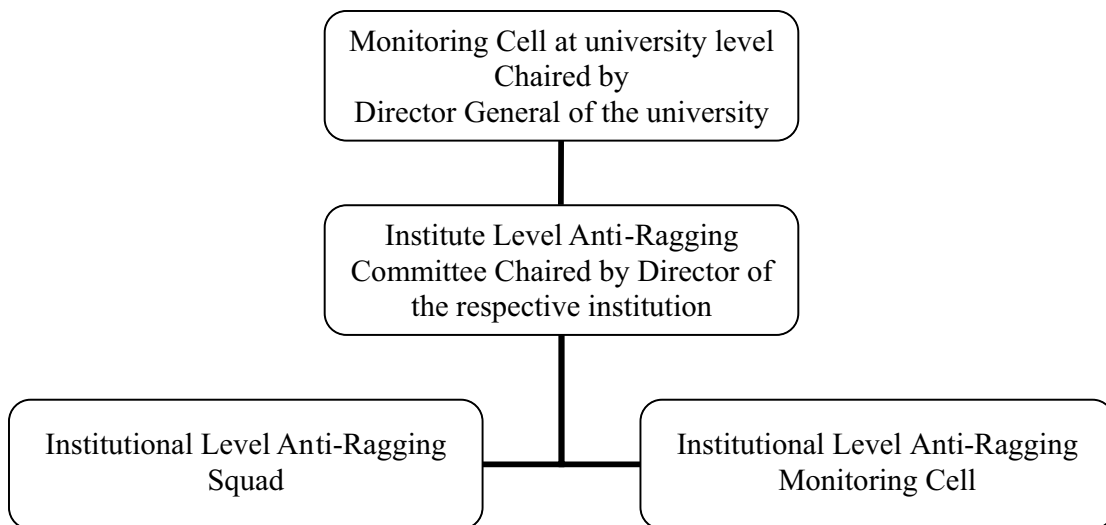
Monitoring Cell at university level
Chaired by
Director General of the university

Institute Level Anti-Ragging Committee Chaired by Director of the respective institution

Institutional Level Anti-Ragging Squad

Institutional Level Anti-Ragging Monitoring Cell